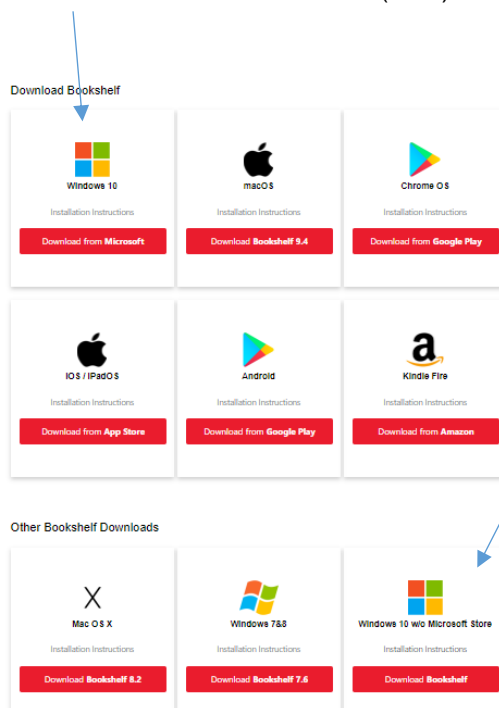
Download Bookshelf

Windows 10
Installation Instructions
Download from Microsoft

macOS
Installation Instructions
Download Bookshelf 9.4

Chrome OS
Installation Instructions
Download from Google Play

iOS / iPadOS
Installation Instructions
Download from App Store

Android
Installation Instructions
Download from Google Play

Kindle Fire
Installation Instructions
Download from Amazon

Other Bookshelf Downloads

Mac OS X
Installation Instructions
Download Bookshelf 8.2

Windows 7&8
Installation Instructions
Download Bookshelf 7.6

Windows 10 w/o Microsoft Store
Installation Instructions
Download Bookshelf